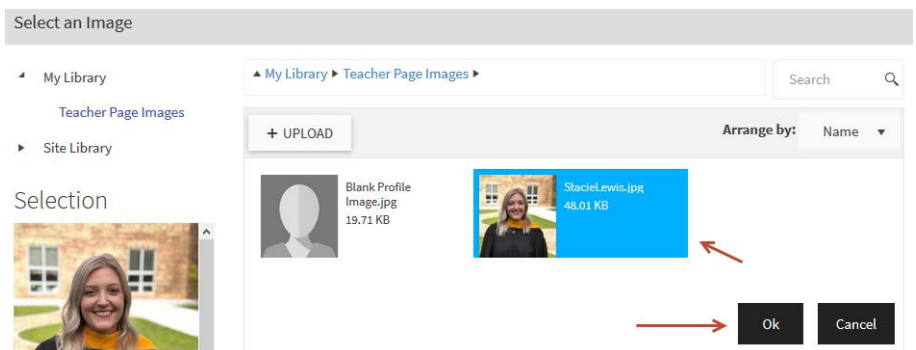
Select an Image

My Library

Teacher Page Images

Site Library

Selection

My Library ▸ Teacher Page Images ▸

Search

+ UPLOAD

Arrange by: Name

Blank Profile Image.jpg
19.71 KB

StacieLewis.jpg
48.01 KB

Ok

Cancel